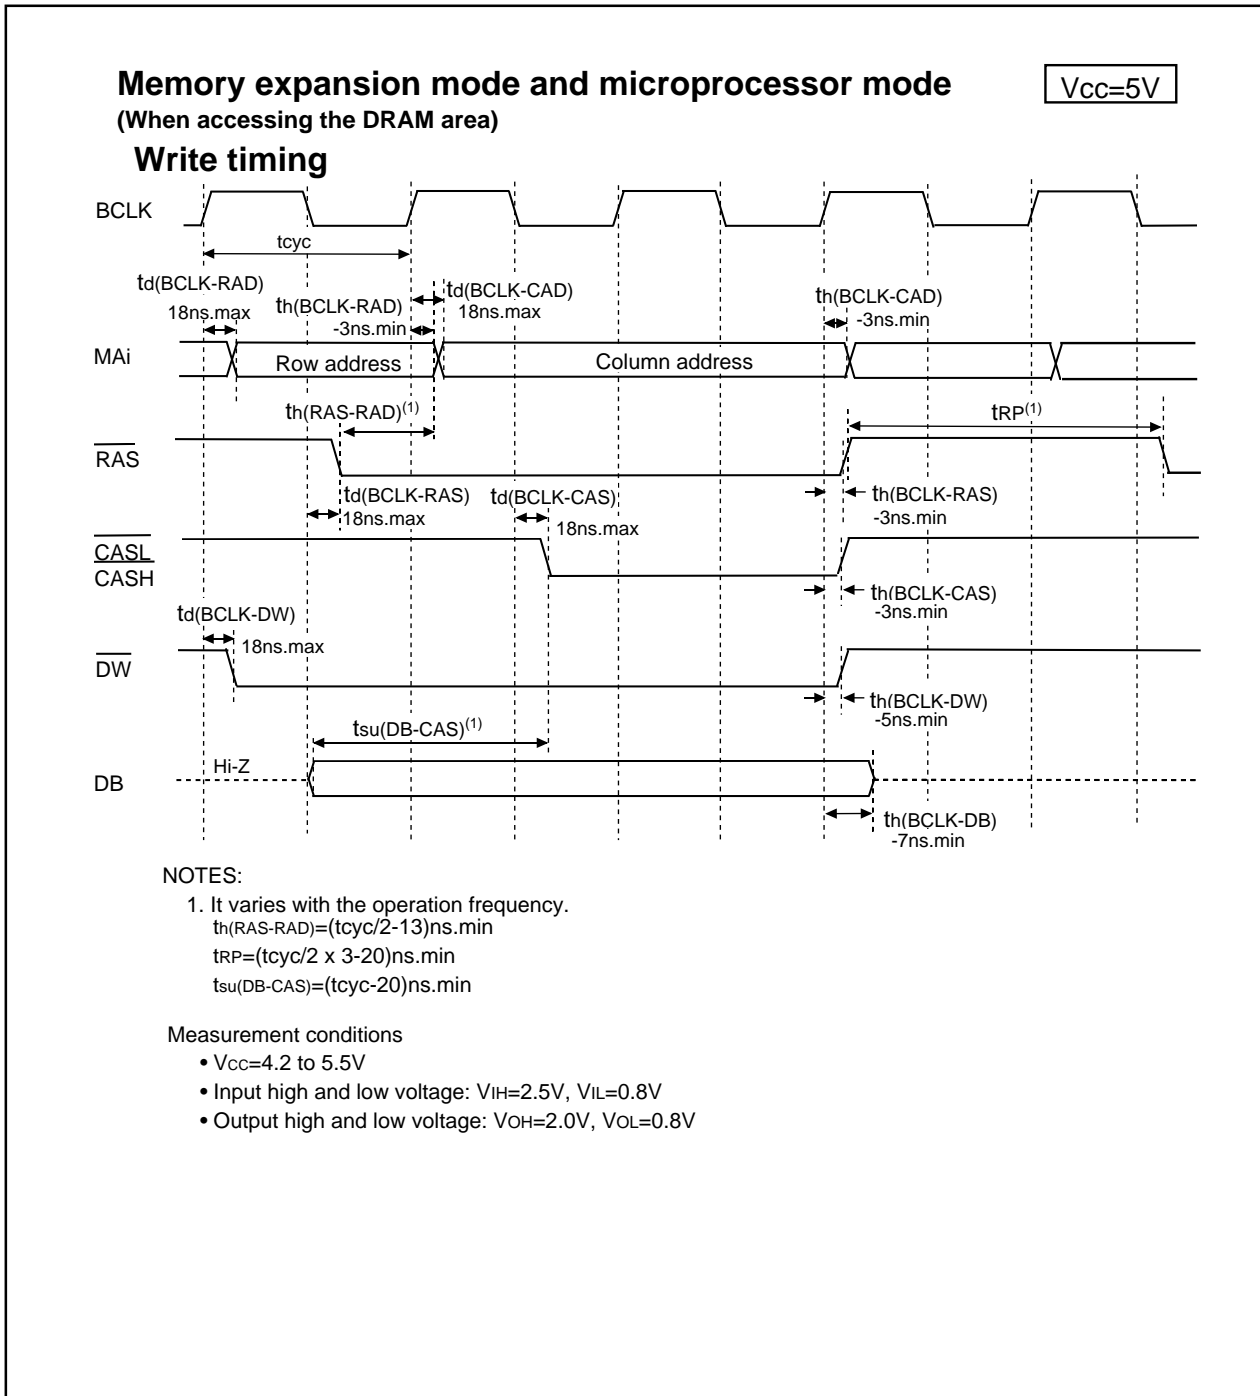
Memory expansion mode and microprocessor mode

Vcc=5V

(When accessing the DRAM area)

Write timing

BCLK

tcyc

td(BCLK-RAD)
18ns.max

th(BCLK-RAD)
-3ns.min

td(BCLK-CAD)
18ns.max

th(BCLK-CAD)
-3ns.min

MAi

Row address

Column address

th(RAS-RAD)$^{(1)}$

tRP$^{(1)}$

$\overline{RAS}$

td(BCLK-RAS)
18ns.max

td(BCLK-CAS)
18ns.max

th(BCLK-RAS)
-3ns.min

$\overline{CASL}$
$\overline{CASH}$

th(BCLK-CAS)
-3ns.min

td(BCLK-DW)
18ns.max

$\overline{DW}$

th(BCLK-DW)
-5ns.min

tsu(DB-CAS)$^{(1)}$

Hi-Z

DB

th(BCLK-DB)
-7ns.min

NOTES:
1. It varies with the operation frequency.
th(RAS-RAD)=(tcyc/2-13)ns.min
tRP=(tcyc/2 x 3-20)ns.min
tsu(DB-CAS)=(tcyc-20)ns.min

Measurement conditions
• Vcc=4.2 to 5.5V
• Input high and low voltage: VIH=2.5V, VIL=0.8V
• Output high and low voltage: VOH=2.0V, VOL=0.8V